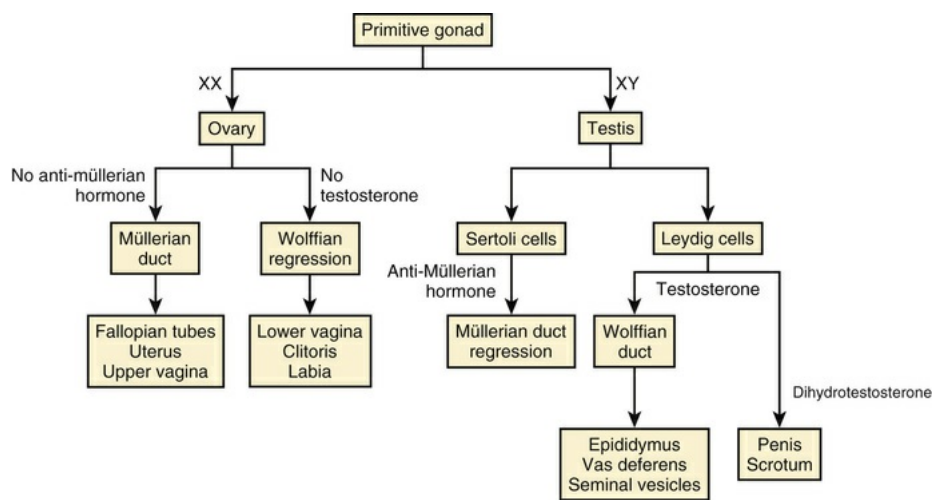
Primitive gonad

XX

XY

Ovary

Testis

No anti-müllerian hormone

No testosterone

Müllerian duct

Wolffian regression

Sertoli cells

Leydig cells

Anti-Müllerian hormone

Testosterone

Fallopian tubes
Uterus
Upper vagina

Lower vagina
Clitoris
Labia

Müllerian duct regression

Wolffian duct

Dihydrotestosterone

Epididymus
Vas deferens
Seminal vesicles

Penis
Scrotum